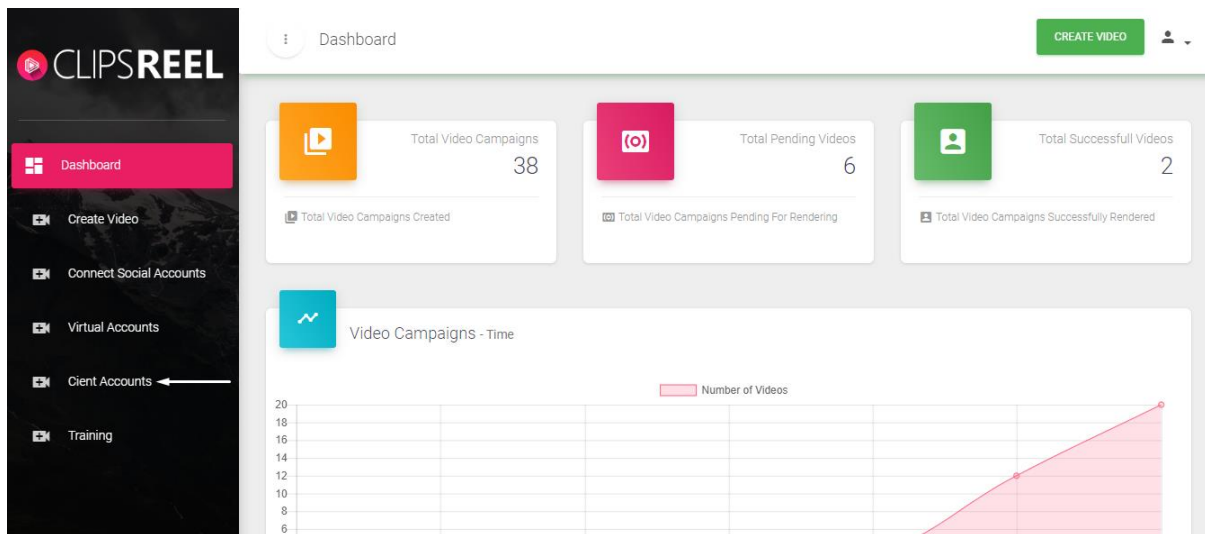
CLIPSREEL

Dashboard

Create Video

Connect Social Accounts

Virtual Accounts

Cient Accounts

Training

Dashboard

CREATE VIDEO

Total Video Campaigns
38

Total Video Campaigns Created

Total Pending Videos
6

Total Video Campaigns Pending For Rendering

Total Successfull Videos
2

Total Video Campaigns Successfully Rendered

Video Campaigns - Time

Number of Videos

20
18
16
14
12
10
8
6